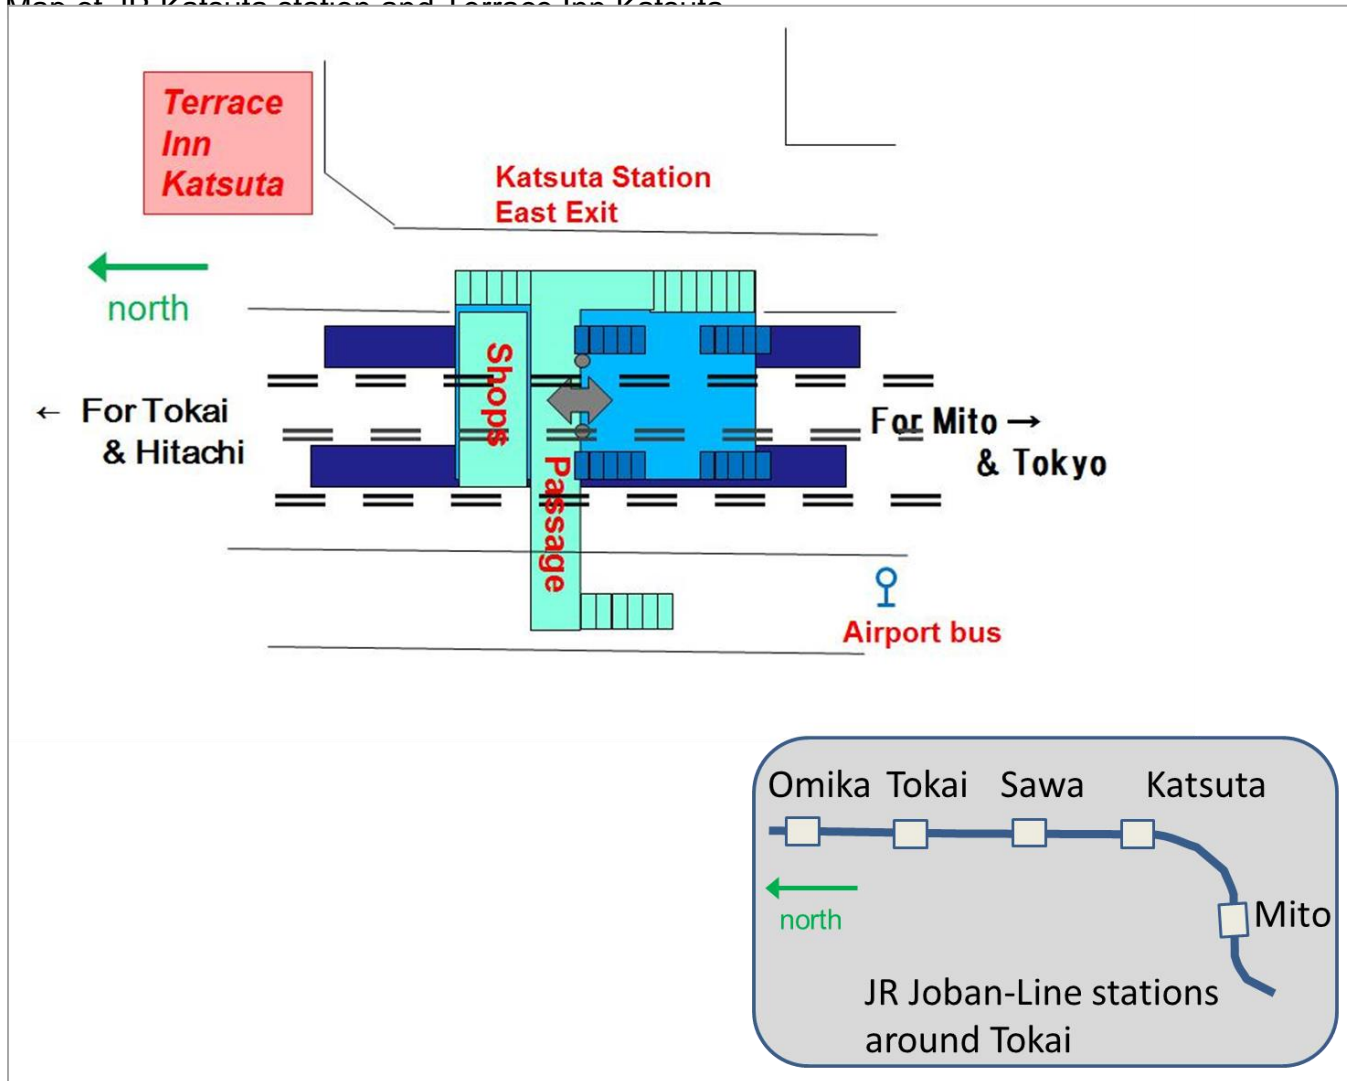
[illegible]

Terrace Inn Katsuta

Katsuta Station East Exit

north

← For Tokai & Hitachi

Shops

Passage

For Mito → & Tokyo

Airport bus

Omika Tokai Sawa Katsuta

north

Mito

JR Joban-Line stations around Tokai